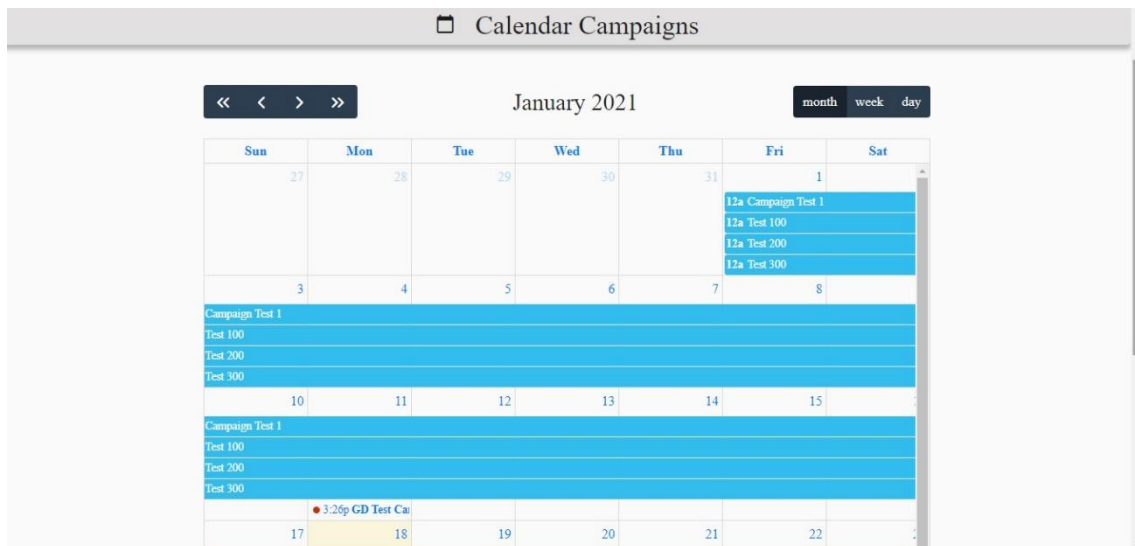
Calendar Campaigns

« ‹ › »

January 2021

month week day

| Sun | Mon | Tue | Wed | Thu | Fri | Sat |
|---|---|---|---|---|---|---|
| 27 | 28 | 29 | 30 | 31 | 1 | |
| | | | | | 12a Campaign Test 1 | |
| | | | | | 12a Test 100 | |
| | | | | | 12a Test 200 | |
| | | | | | 12a Test 300 | |
| 3 | 4 | 5 | 6 | 7 | 8 | |

Campaign Test 1
Test 100
Test 200
Test 300

| 10 | 11 | 12 | 13 | 14 | 15 | |
|---|---|---|---|---|---|---|

Campaign Test 1
Test 100
Test 200
Test 300

3:26p GD Test Ca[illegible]

| 17 | 18 | 19 | 20 | 21 | 22 | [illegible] |
|---|---|---|---|---|---|---|